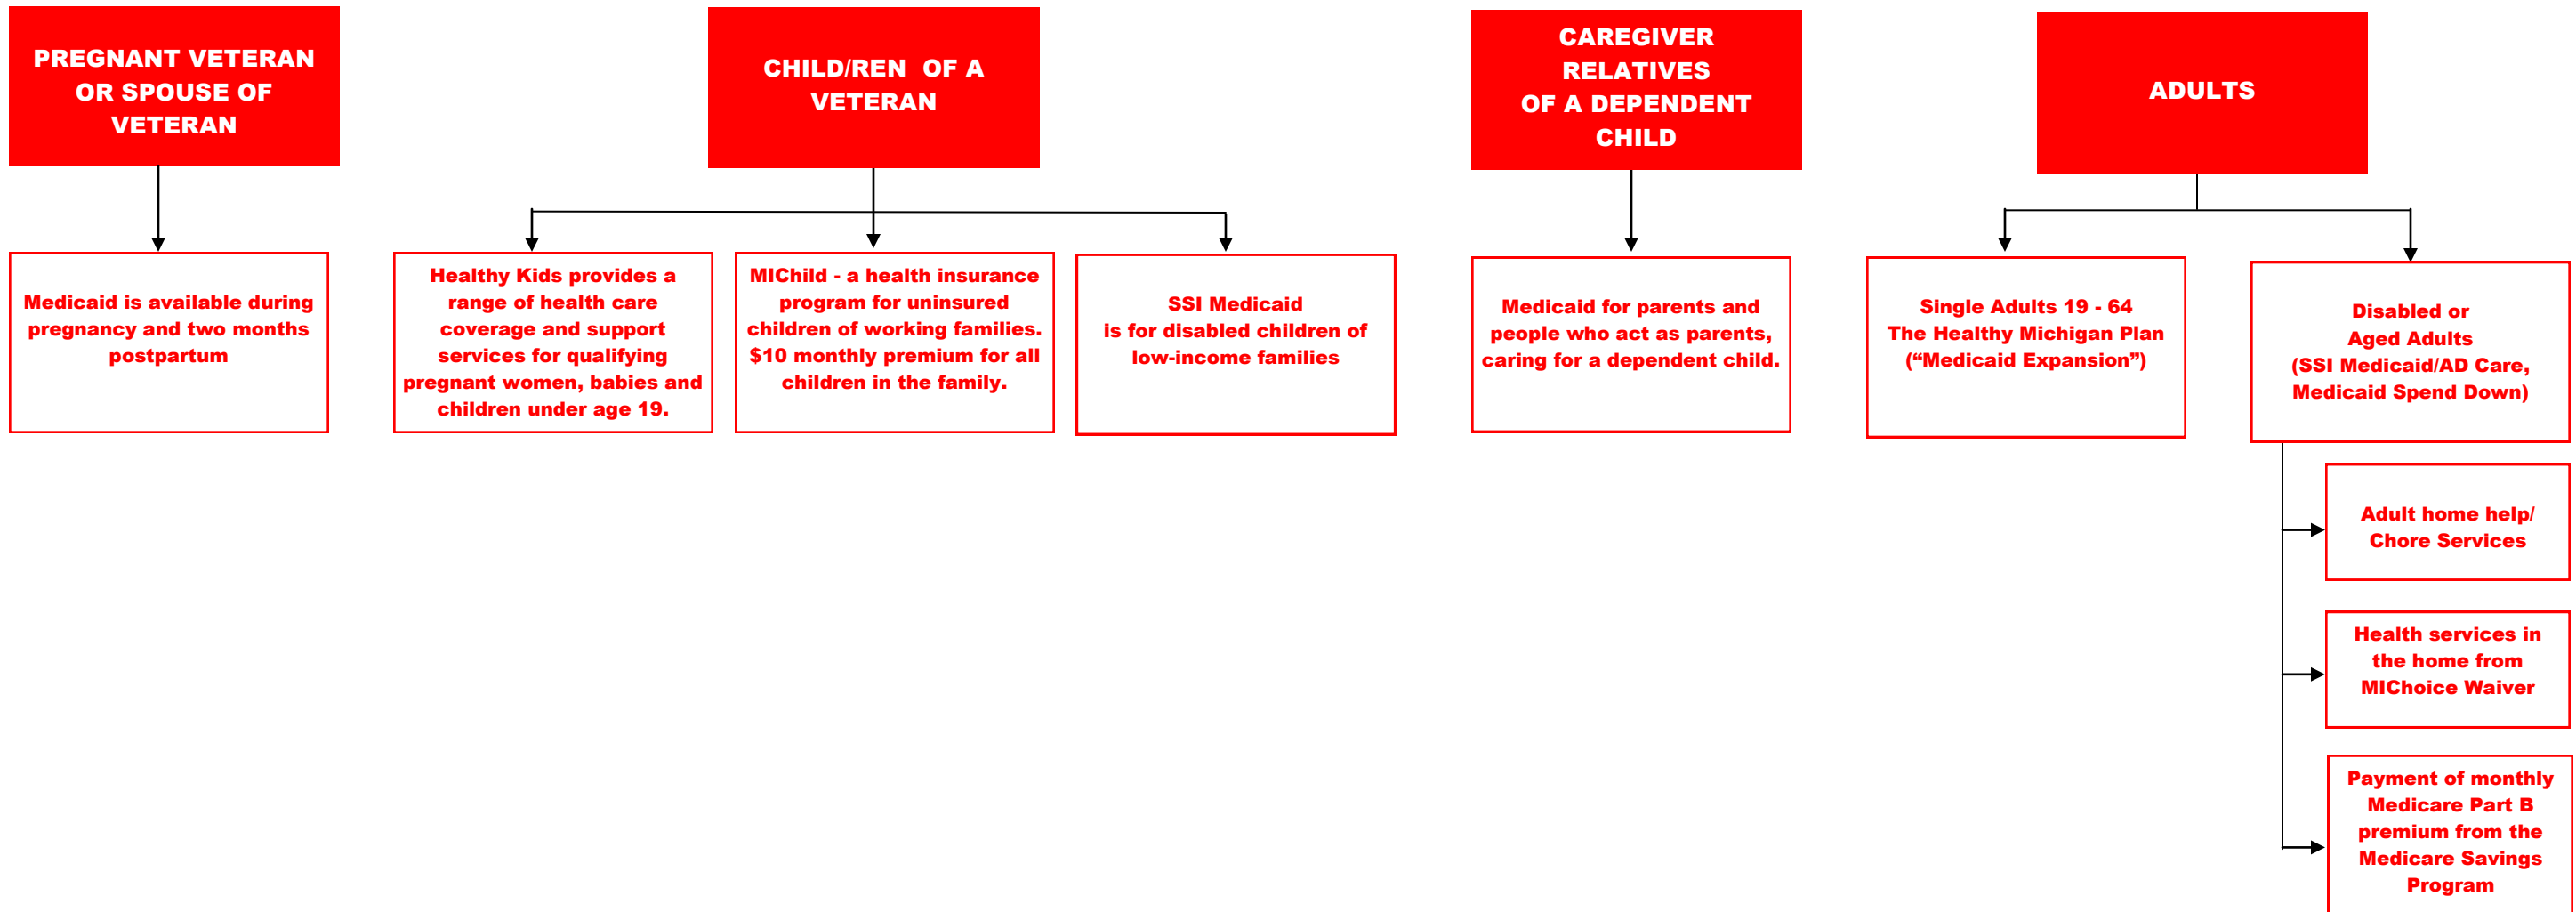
PREGNANT VETERAN OR SPOUSE OF VETERAN

Medicaid is available during pregnancy and two months postpartum

CHILD/REN OF A VETERAN

Healthy Kids provides a range of health care coverage and support services for qualifying pregnant women, babies and children under age 19.

MIChild - a health insurance program for uninsured children of working families. $10 monthly premium for all children in the family.

SSI Medicaid is for disabled children of low-income families

CAREGIVER RELATIVES OF A DEPENDENT CHILD

Medicaid for parents and people who act as parents, caring for a dependent child.

ADULTS

Single Adults 19 - 64 The Healthy Michigan Plan (“Medicaid Expansion”)

Disabled or Aged Adults (SSI Medicaid/AD Care, Medicaid Spend Down)

Adult home help/ Chore Services

Health services in the home from MIChoice Waiver

Payment of monthly Medicare Part B premium from the Medicare Savings Program